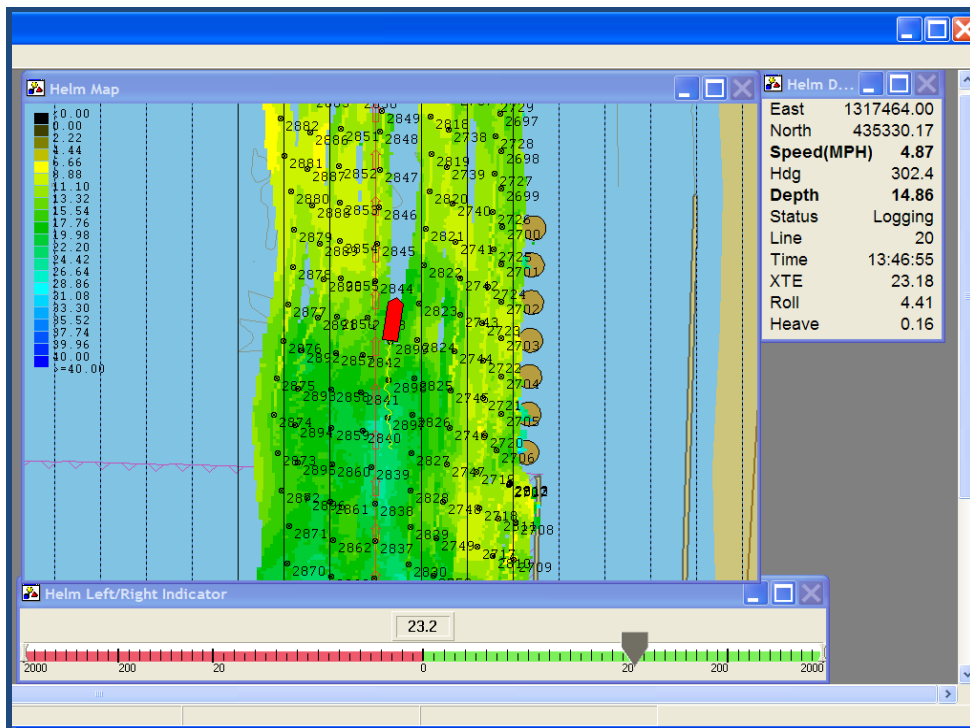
Helm Map

<0.00
0.00
2.22
4.44
6.66
8.88
11.10
13.32
15.54
17.76
19.98
22.20
24.42
26.64
28.86
31.08
33.30
35.52
37.74
39.96
40.00
>=40.00

2882 2849 2818 2697 2886 2851 2848 2738 2728 2881 2819 2698 2887 2852 2847 2739 2727 2880 2820 2699 2888 2853 2846 2740 2726 2879 2821 2700 2889 2854 2845 2741 2725 2878 2822 2701 2890 2855 2844 2742 2724 2877 2823 2702 2891 2856 2743 2723 2876 2892 2824 2703 2857 2842 2744 2722 2875 2825 2704 2893 2858 2841 2745 2721 2874 2826 2705 2894 2859 2840 2746 2720 2873 2827 2706 2895 2860 2839 2747 2719 2872 2828 2896 2861 2838 2748 2718 2871 2829 2708 2862 2837 2749 2717 2870 2830 2709

Helm D...
| East | 1317464.00 |
|---|---|
| North | 435330.17 |
| Speed(MPH) | 4.87 |
| Hdg | 302.4 |
| Depth | 14.86 |
| Status | Logging |
| Line | 20 |
| Time | 13:46:55 |
| XTE | 23.18 |
| Roll | 4.41 |
| Heave | 0.16 |

Helm Left/Right Indicator
23.2
2000 200 20 0 20 200 2000